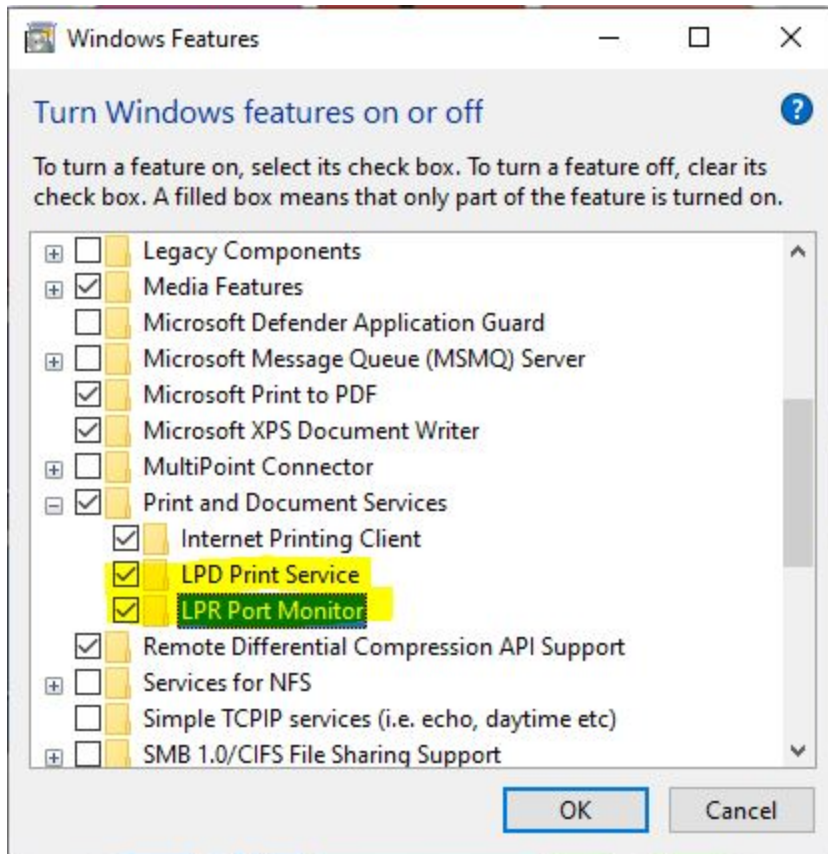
Windows Features

Turn Windows features on or off

To turn a feature on, select its check box. To turn a feature off, clear its check box. A filled box means that only part of the feature is turned on.

Legacy Components
Media Features
Microsoft Defender Application Guard
Microsoft Message Queue (MSMQ) Server
Microsoft Print to PDF
Microsoft XPS Document Writer
MultiPoint Connector
Print and Document Services
Internet Printing Client
LPD Print Service
LPR Port Monitor
Remote Differential Compression API Support
Services for NFS
Simple TCPIP services (i.e. echo, daytime etc)
SMB 1.0/CIFS File Sharing Support

OK
Cancel